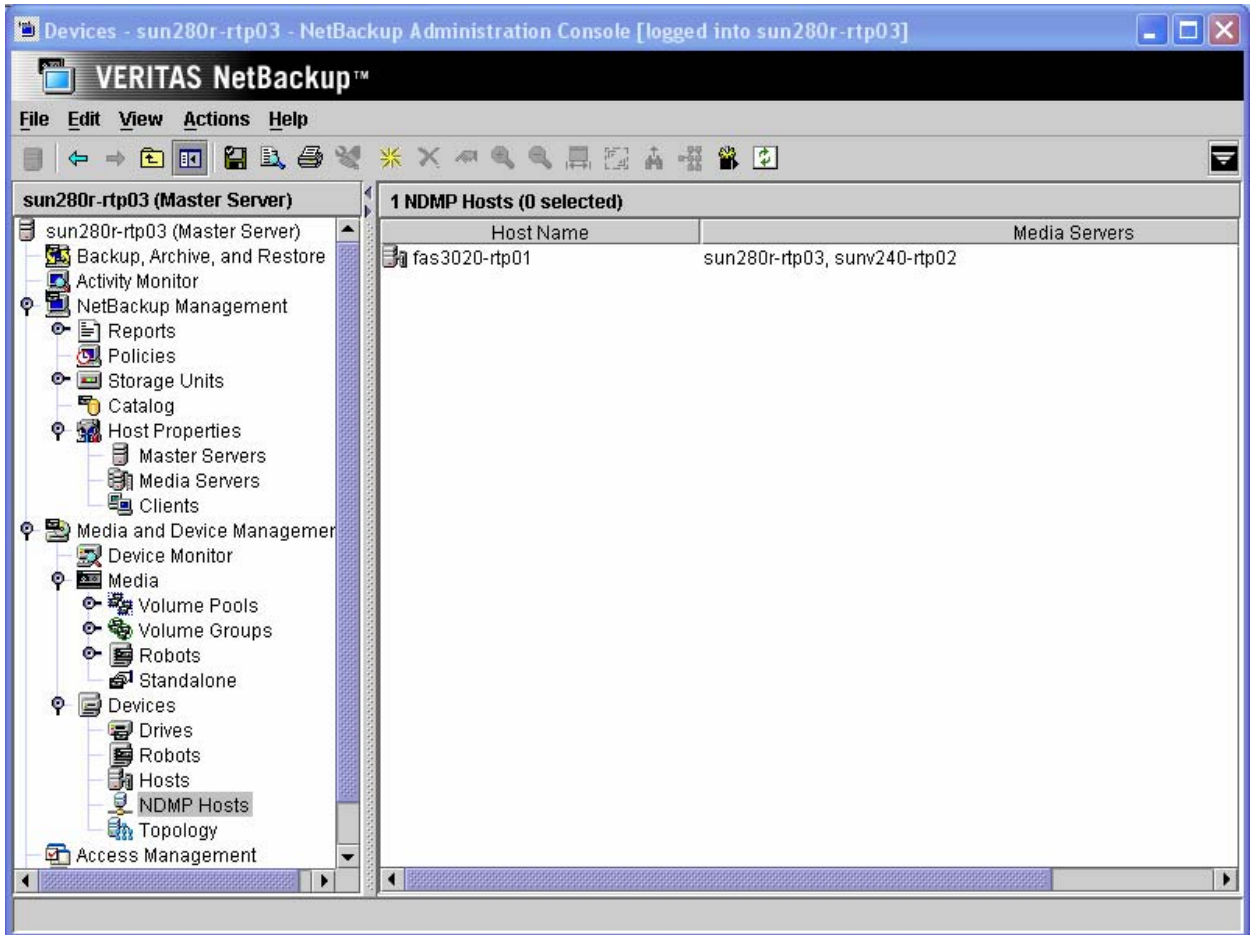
Devices - sun280r-rtp03 - NetBackup Administration Console [logged into sun280r-rtp03]

VERITAS NetBackup™

File Edit View Actions Help

sun280r-rtp03 (Master Server)

sun280r-rtp03 (Master Server)
Backup, Archive, and Restore
Activity Monitor
NetBackup Management
Reports
Policies
Storage Units
Catalog
Host Properties
Master Servers
Media Servers
Clients
Media and Device Managemer
Device Monitor
Media
Volume Pools
Volume Groups
Robots
Standalone
Devices
Drives
Robots
Hosts
NDMP Hosts
Topology
Access Management

1 NDMP Hosts (0 selected)

| Host Name | Media Servers |
|---|---|
| fas3020-rtp01 | sun280r-rtp03, sunv240-rtp02 |